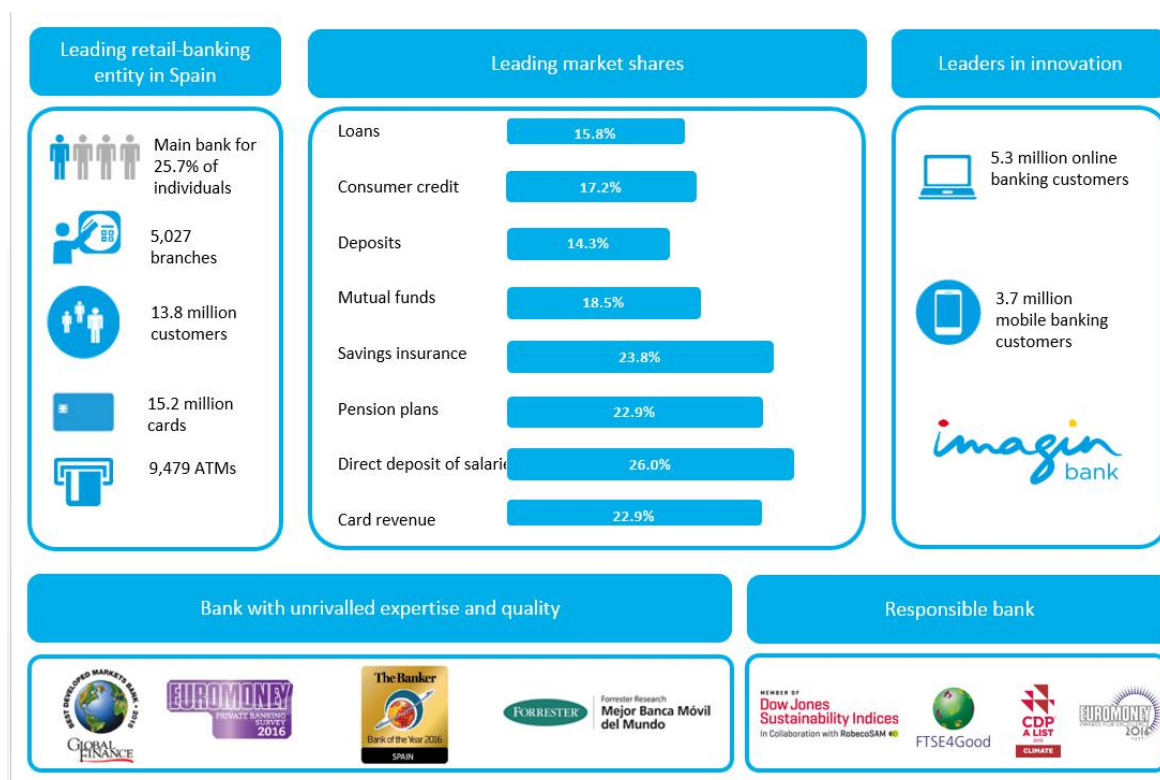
Leading retail-banking entity in Spain

Main bank for 25.7% of individuals

5,027 branches

13.8 million customers

15.2 million cards

9,479 ATMs

Leading market shares

| | |
|---|---|
| Loans | 15.8% |
| Consumer credit | 17.2% |
| Deposits | 14.3% |
| Mutual funds | 18.5% |
| Savings insurance | 23.8% |
| Pension plans | 22.9% |
| Direct deposit of salarie | 26.0% |
| Card revenue | 22.9% |

Leaders in innovation

5.3 million online banking customers

3.7 million mobile banking customers

imagin bank

Bank with unrivalled expertise and quality

BEST DEVELOPED MARKETS BANK • 2016 GLOBAL FINANCE

EUROMONEY PRIVATE BANKING SURVEY 2016

The Banker Bank of the Year 2016 SPAIN

FORRESTER Forrester Research Mejor Banca Móvil del Mundo

Responsible bank

MEMBER OF Dow Jones Sustainability Indices In Collaboration with RobecoSAM

FTSE4Good

CDP A LIST 2015 CLIMATE

EUROMONEY 2016